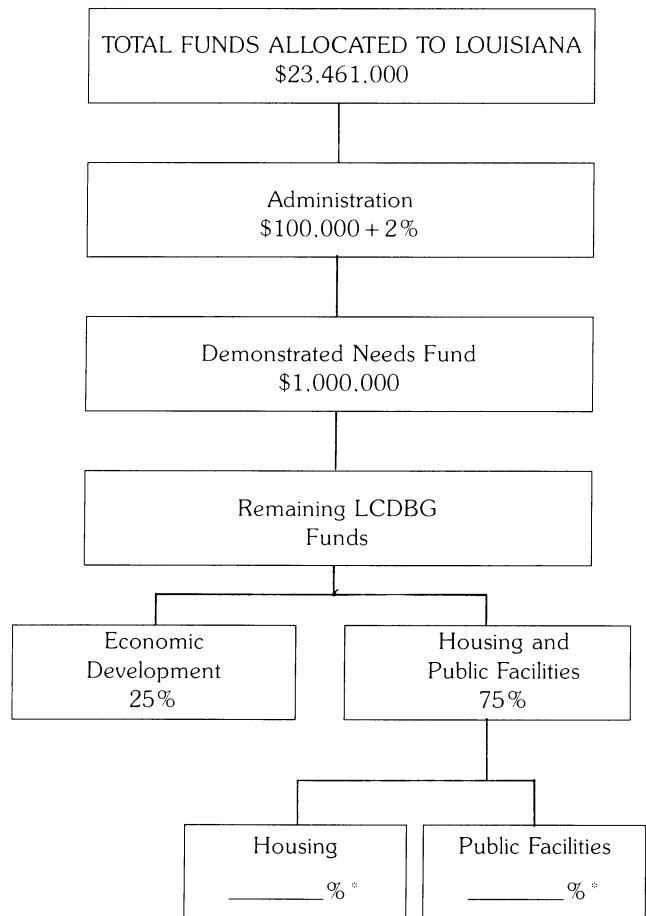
TOTAL FUNDS ALLOCATED TO LOUISIANA
\$23,461,000

Administration
\$100,000 + 2%

Demonstrated Needs Fund
\$1,000,000

Remaining LCDBG
Funds

Economic
Development
25%

Housing and
Public Facilities
75%

Housing
_______ %*

Public Facilities
_______ %*